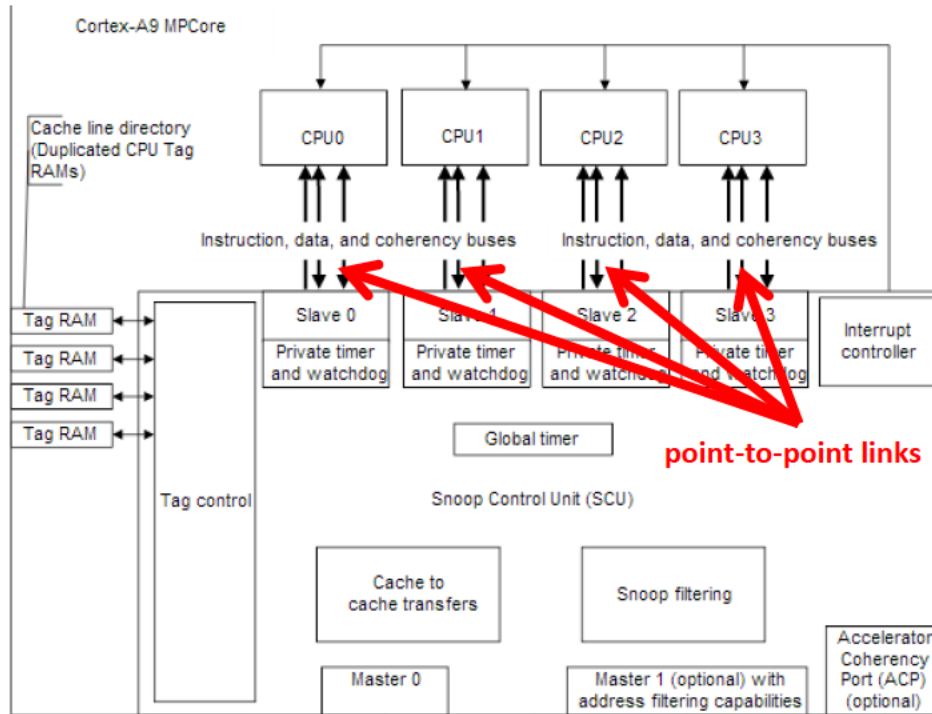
Cortex-A9 MPCore

Cache line directory (Duplicated CPU Tag RAMs)

CPU0

CPU1

CPU2

CPU3

Instruction, data, and coherency buses

Instruction, data, and coherency buses

Tag RAM

Tag RAM

Tag RAM

Tag RAM

Slave 0

Private timer and watchdog

Slave 1

Private timer and watchdog

Slave 2

Private timer and watchdog

Slave 3

Private timer and watchdog

Interrupt controller

Global timer

point-to-point links

Tag control

Snoop Control Unit (SCU)

Cache to cache transfers

Snoop filtering

Accelerator Coherency Port (ACP) (optional)

Master 0

Master 1 (optional) with address filtering capabilities